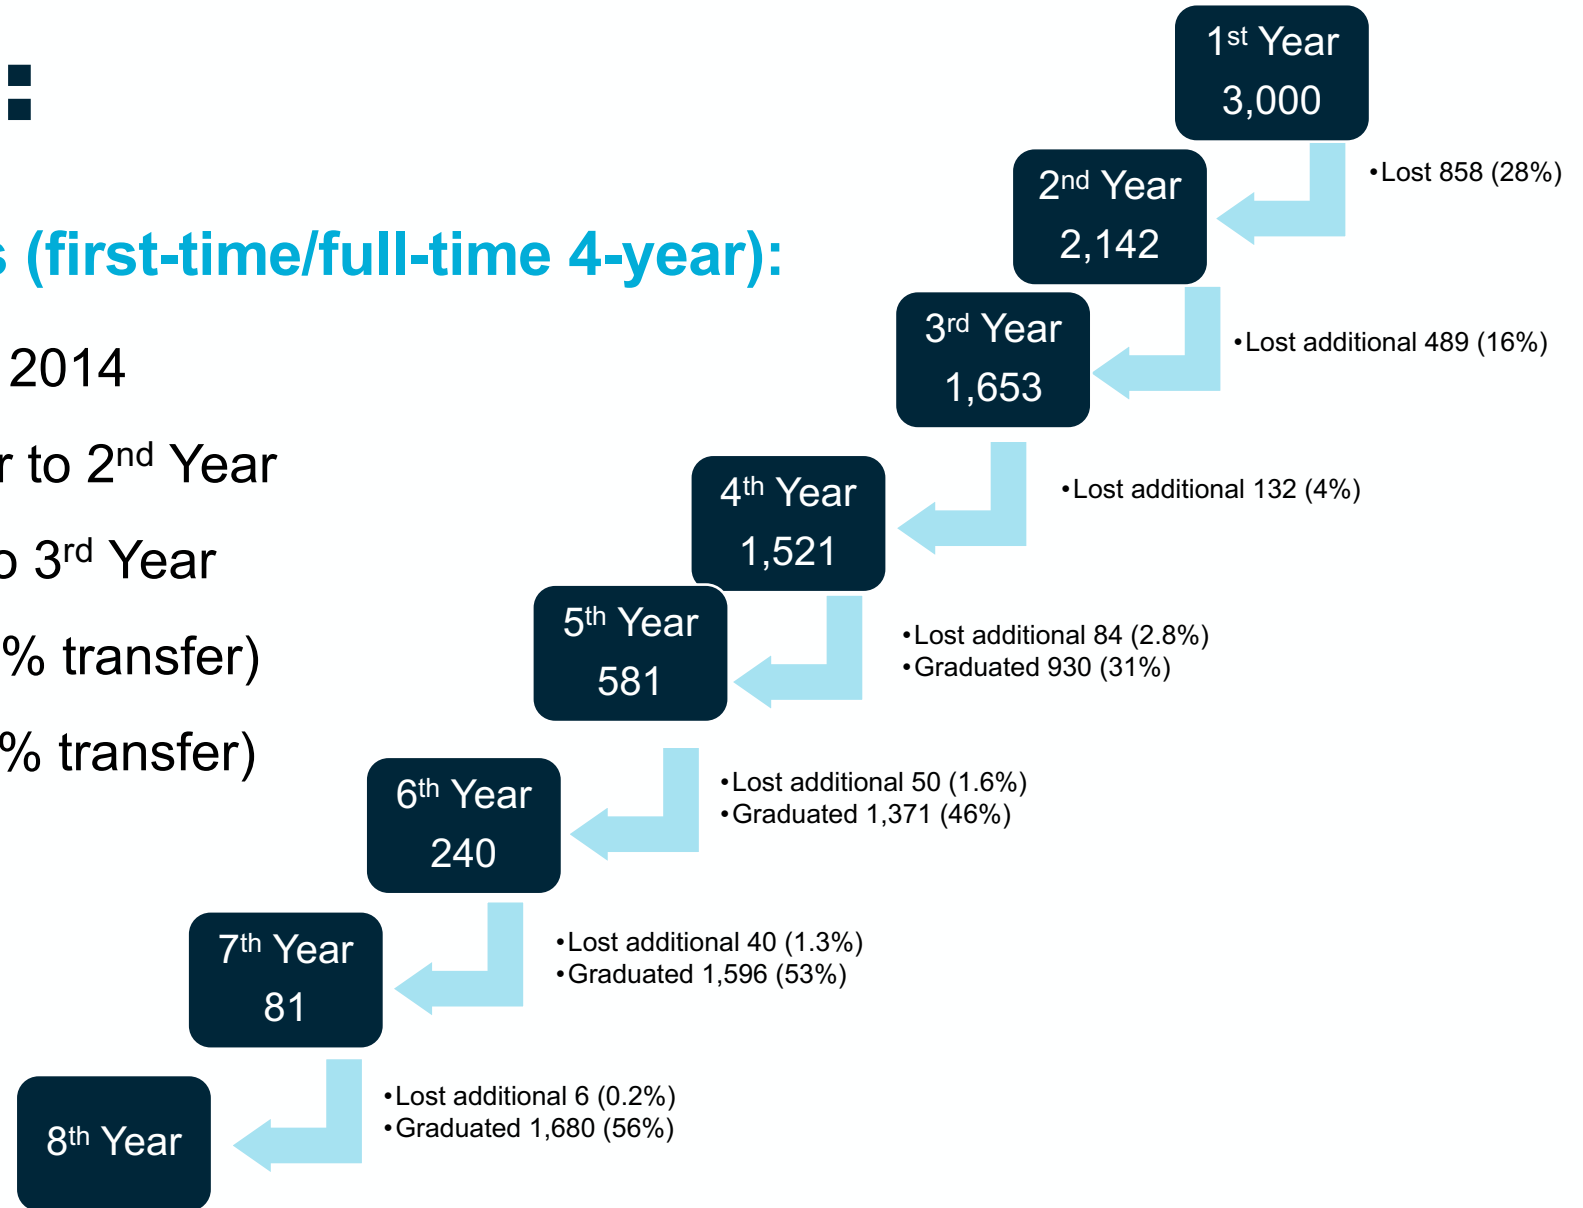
:

s (first-time/full-time 4-year):

2014

r to 2$^{nd}$ Year

o 3$^{rd}$ Year

% transfer)

% transfer)

1$^{st}$ Year
3,000

•Lost 858 (28%)

2$^{nd}$ Year
2,142

•Lost additional 489 (16%)

3$^{rd}$ Year
1,653

•Lost additional 132 (4%)

4$^{th}$ Year
1,521

•Lost additional 84 (2.8%)
•Graduated 930 (31%)

5$^{th}$ Year
581

•Lost additional 50 (1.6%)
•Graduated 1,371 (46%)

6$^{th}$ Year
240

•Lost additional 40 (1.3%)
•Graduated 1,596 (53%)

7$^{th}$ Year
81

•Lost additional 6 (0.2%)
•Graduated 1,680 (56%)

8$^{th}$ Year